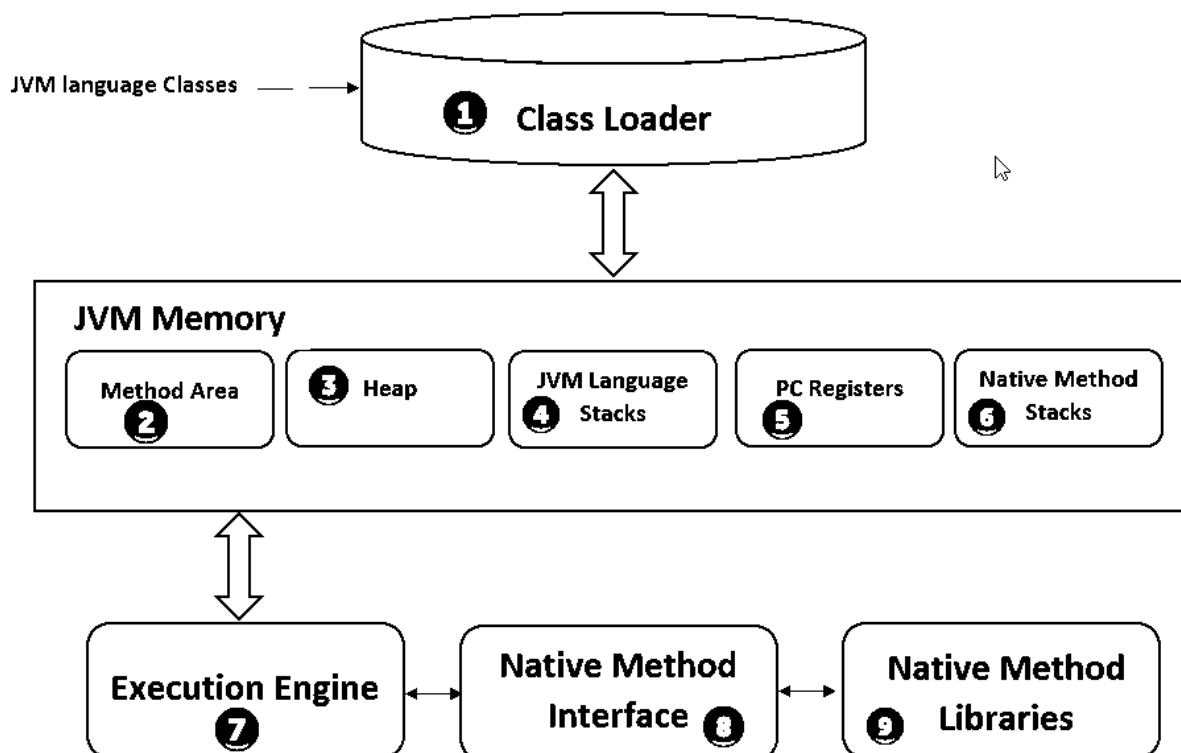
JVM language Classes

1 Class Loader

JVM Memory

Method Area 2

3 Heap

JVM Language 4 Stacks

PC Registers 5

Native Method 6 Stacks

Execution Engine 7

Native Method Interface 8

Native Method 9 Libraries